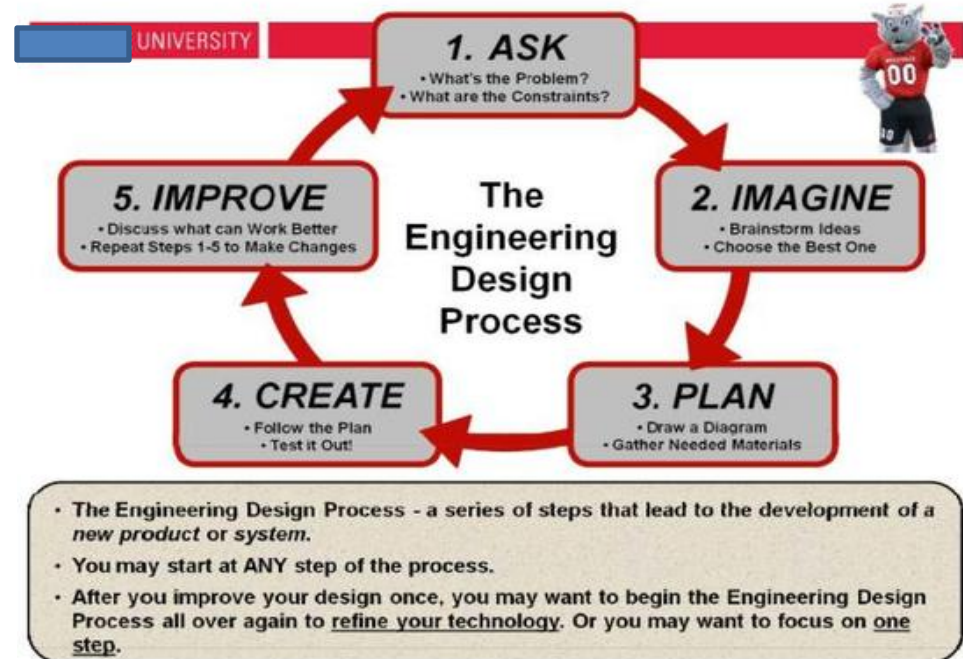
UNIVERSITY

1. ASK
• What's the Problem?
• What are the Constraints?

00

5. IMPROVE
• Discuss what can Work Better
• Repeat Steps 1-5 to Make Changes

The Engineering Design Process

2. IMAGINE
• Brainstorm Ideas
• Choose the Best One

4. CREATE
• Follow the Plan
• Test it Out!

3. PLAN
• Draw a Diagram
• Gather Needed Materials

• The Engineering Design Process - a series of steps that lead to the development of a *new product* or *system*.
• You may start at ANY step of the process.
• After you improve your design once, you may want to begin the Engineering Design Process all over again to refine your technology. Or you may want to focus on one step.